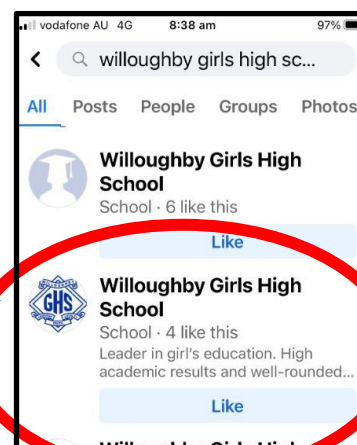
vodafone AU 4G 8:38 am 97%

willoughby girls high sc...

All Posts People Groups Photos

Willoughby Girls High School
School · 6 like this

Like

GHS

Willoughby Girls High School
School · 4 like this
Leader in girl's education. High academic results and well-rounded...

Like

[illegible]